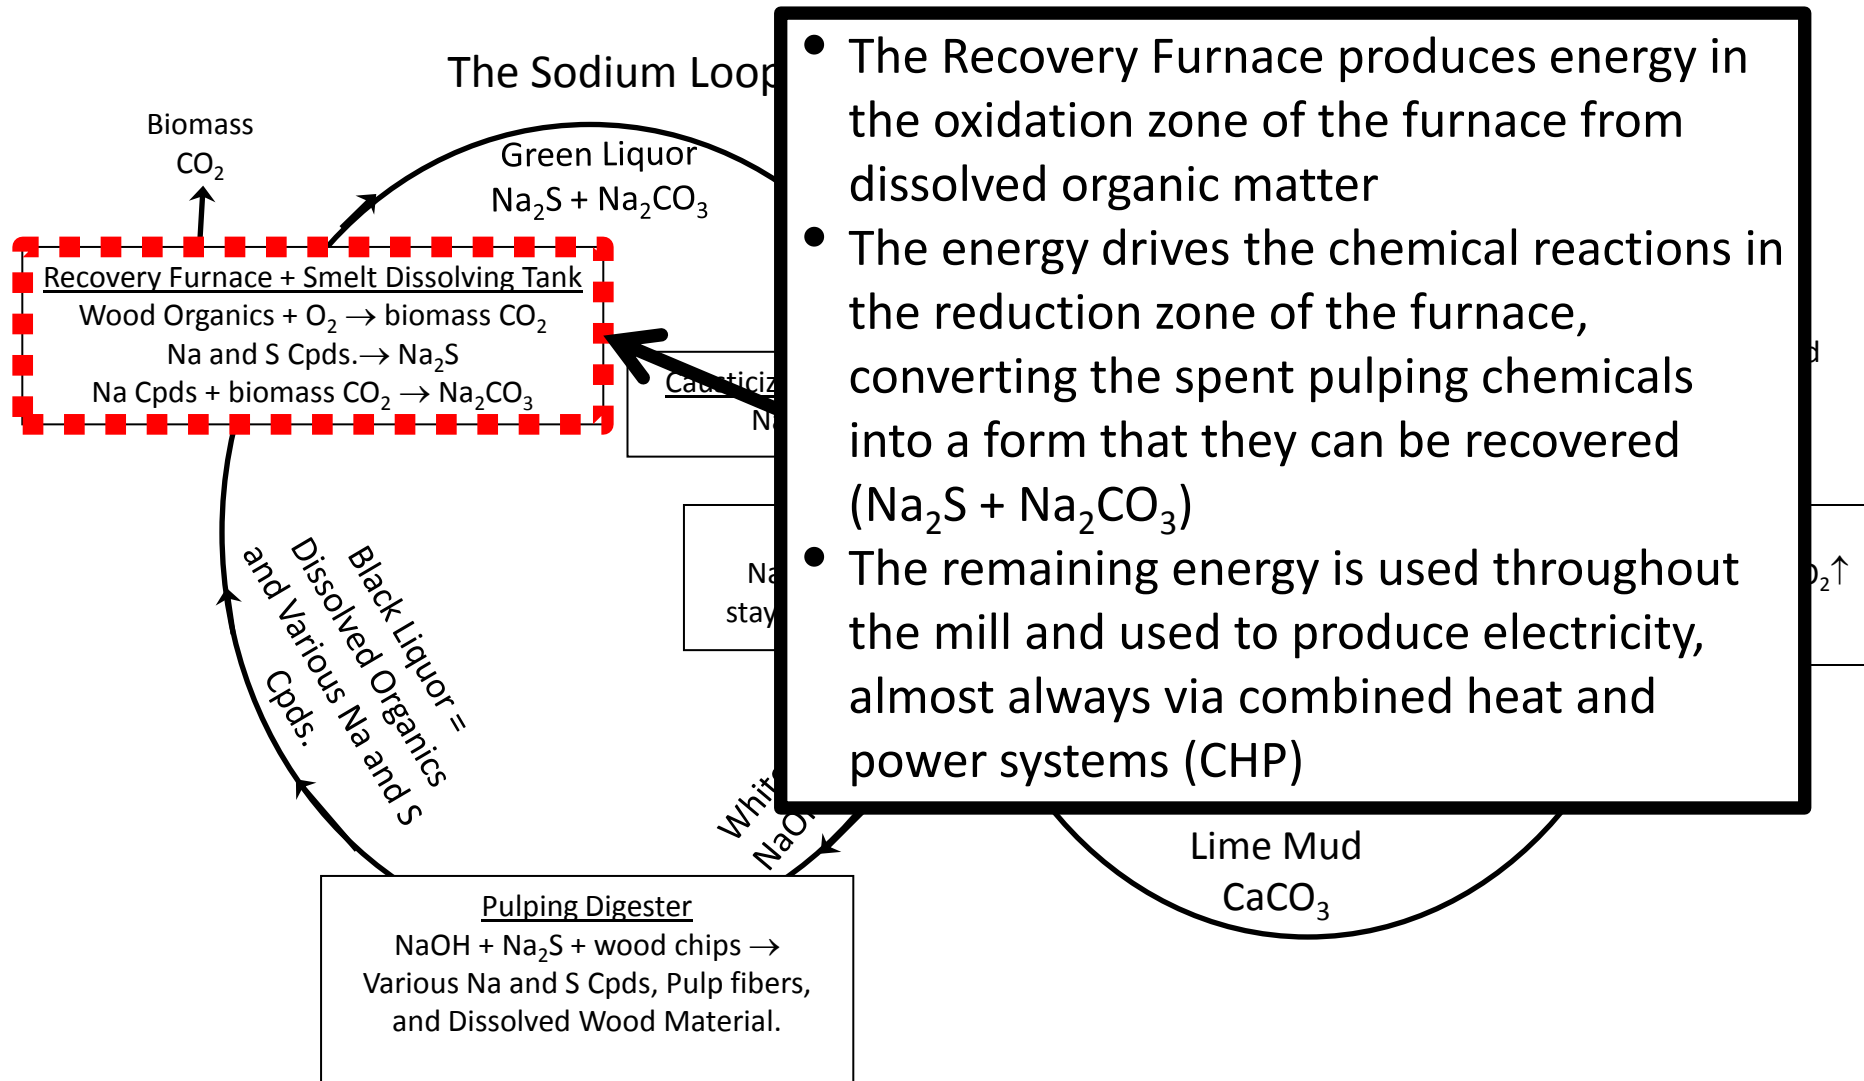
The Sodium Loop

Biomass
$CO_2$

Green Liquor
$Na_2S + Na_2CO_3$

Recovery Furnace + Smelt Dissolving Tank
Wood Organics + $O_2 \rightarrow$ biomass $CO_2$
Na and S Cpds.$\rightarrow Na_2S$
Na Cpds + biomass $CO_2 \rightarrow Na_2CO_3$

Causticiz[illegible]
N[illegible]

Na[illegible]
stay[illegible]

d

$_2\uparrow$

Black Liquor = Dissolved Organics and Various Na and S Cpds.

Whit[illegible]
NaO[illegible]

Lime Mud
$CaCO_3$

Pulping Digester
NaOH + $Na_2S$ + wood chips $\rightarrow$ Various Na and S Cpds, Pulp fibers, and Dissolved Wood Material.

- The Recovery Furnace produces energy in the oxidation zone of the furnace from dissolved organic matter
- The energy drives the chemical reactions in the reduction zone of the furnace, converting the spent pulping chemicals into a form that they can be recovered ($Na_2S + Na_2CO_3$)
- The remaining energy is used throughout the mill and used to produce electricity, almost always via combined heat and power systems (CHP)